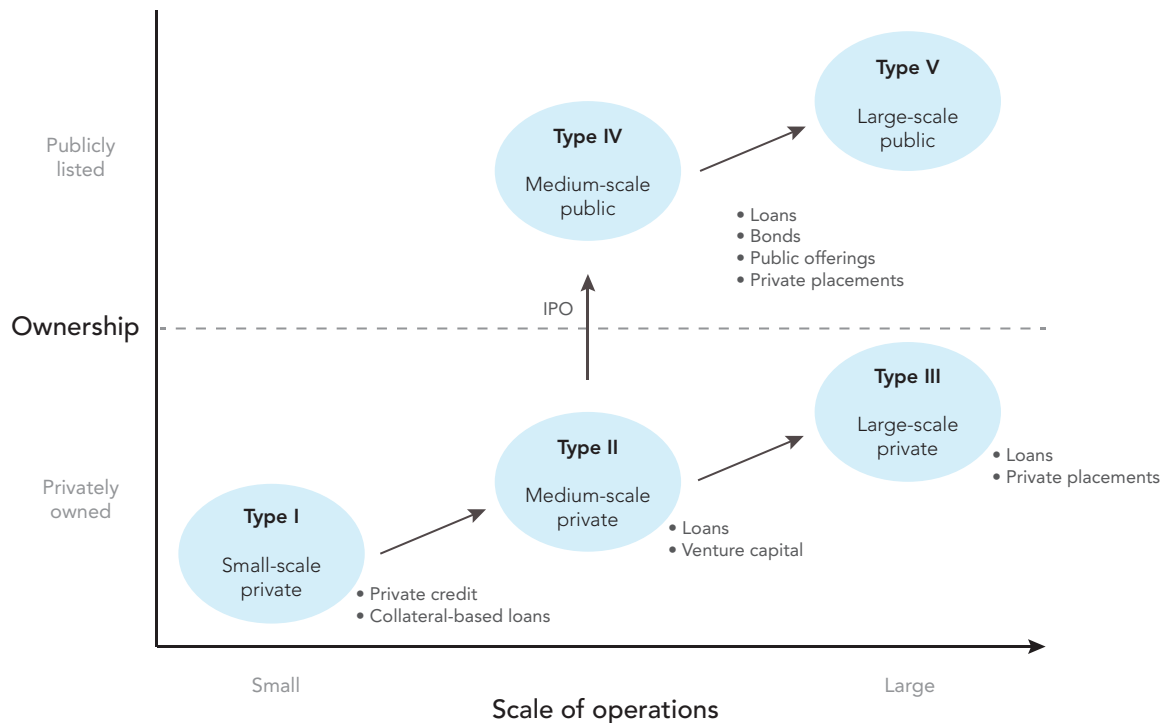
Type V

Large-scale public

Publicly listed

Type IV

Medium-scale public

• Loans
• Bonds
• Public offerings
• Private placements

IPO

Ownership

Type III

Large-scale private

• Loans
• Private placements

Type II

Medium-scale private

Privately owned

• Loans
• Venture capital

Type I

Small-scale private

• Private credit
• Collateral-based loans

Small

Large

Scale of operations